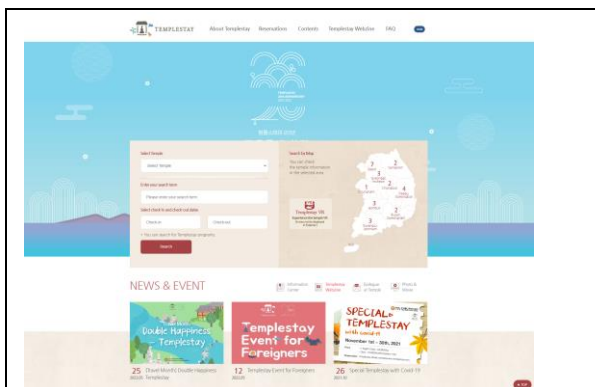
TEMPLESTAY About Templestay Reservations Contents Templestay Webzine FAQ

Select Temple

Select Temple

Enter your search term

Please enter your search term

Select check in and check out date

Check-in Check-out

Search

Search by Map

NEWS & EVENT

Double Happiness Templestay

Templestay Event for Foreigners

SPECIAL TEMPLESTAY with Covid-19

November 1st - 30th, 2021

25 [Travel Month] Double Happiness Templestay

12 Templestay Event for Foreigners

26 Special Templestay with Covid-19